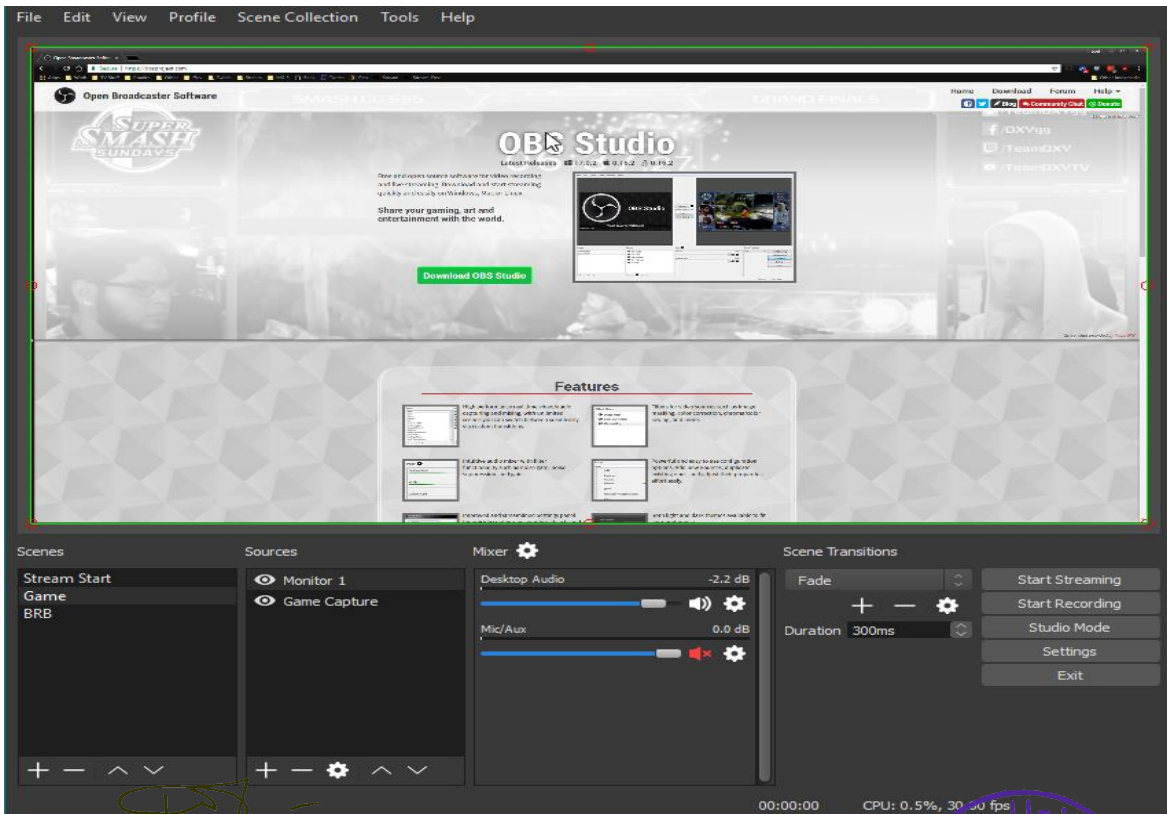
File Edit View Profile Scene Collection Tools Help

Open Broadcaster Software

Home Download Forum Help

Blog Community Chat Donate

SUPER SMASH SUNDAYS

/OXVgg
/TeamOXV
/TeamOXVTV

OBS Studio

Latest Releases

Share your gaming, art and entertainment with the world.

Download OBS Studio

Features

Scenes
Stream Start
Game
BRB

Sources
Monitor 1
Game Capture

Mixer
Desktop Audio -2.2 dB
Mic/Aux 0.0 dB

Scene Transitions
Fade
Duration 300ms

Start Streaming
Start Recording
Studio Mode
Settings
Exit

00:00:00 CPU: 0.5%, 30.00 fps